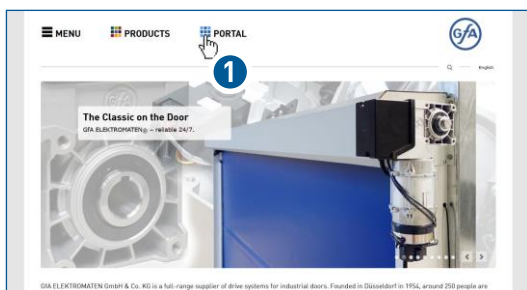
MENU
PRODUCTS
PORTAL
GfA
1
English
The Classic on the Door
GfA ELEKTROMATEN® – reliable 24/7.
GfA ELEKTROMATEN GmbH & Co. KG is a full-range supplier of drive systems for industrial doors. Founded in Düsseldorf in 1954, around 250 people are